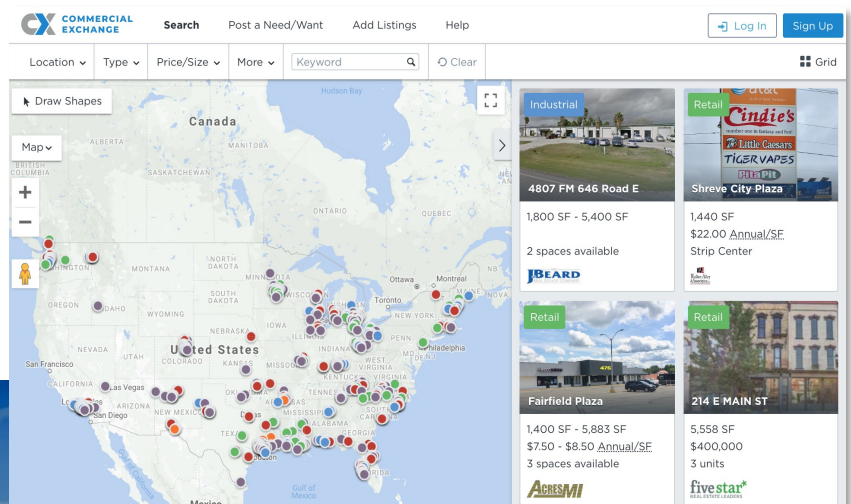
CX COMMERCIAL EXCHANGE

Search Post a Need/Want Add Listings Help

Log In Sign Up

Location Type Price/Size More Keyword Clear

Grid

Draw Shapes

Map

Hudson Bay

Canada

BRITISH COLUMBIA

MANITOBA

SASKATCHEWAN

ONTARIO

QUEBEC

NORTH DAKOTA

MONTANA

Ottawa

Montreal

SOUTH DAKOTA

WYOMING

OREGON

Toronto

NEW YORK

IOWA

NEBRASKA

NEVADA

United States

Philadelphia

San Francisco

COLORADO

CALIFORNIA

Las Vegas

San Diego

NEW MEXICO

Gulf of Mexico

Mexico

Industrial

4807 FM 646 Road E

1,800 SF - 5,400 SF

2 spaces available

JBEARD

Retail

Cindie's

Little Caesars

TIGERVAPES

Pita Pit

Shreve City Plaza

1,440 SF

$22.00 Annual/SF

Strip Center

Retail

Fairfield Plaza

1,400 SF - 5,883 SF

$7.50 - $8.50 Annual/SF

3 spaces available

ACRES MI

Retail

214 E MAIN ST

5,558 SF

$400,000

3 units

fivestar REAL ESTATE LEADERS